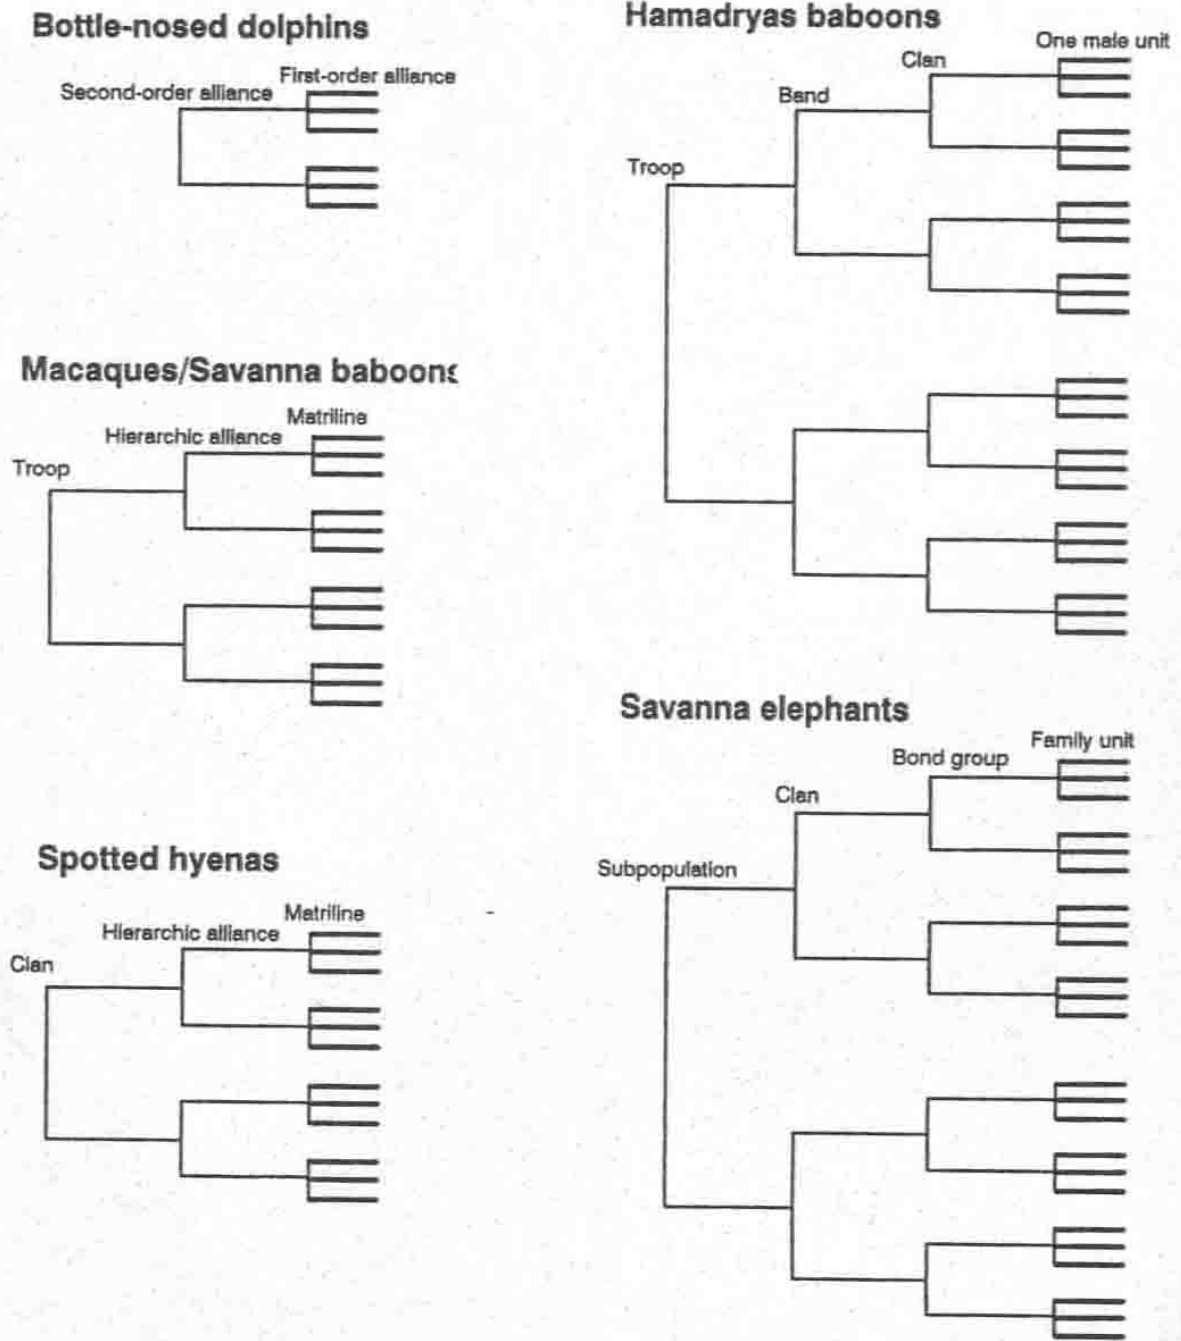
Bottle-nosed dolphins

Second-order alliance

First-order alliance

Macaques/Savanna baboons

Troop

Hierarchic alliance

Matriline

Spotted hyenas

Clan

Hierarchic alliance

Matriline

Hamadryas baboons

Troop

Band

Clan

One male unit

Savanna elephants

Subpopulation

Clan

Bond group

Family unit